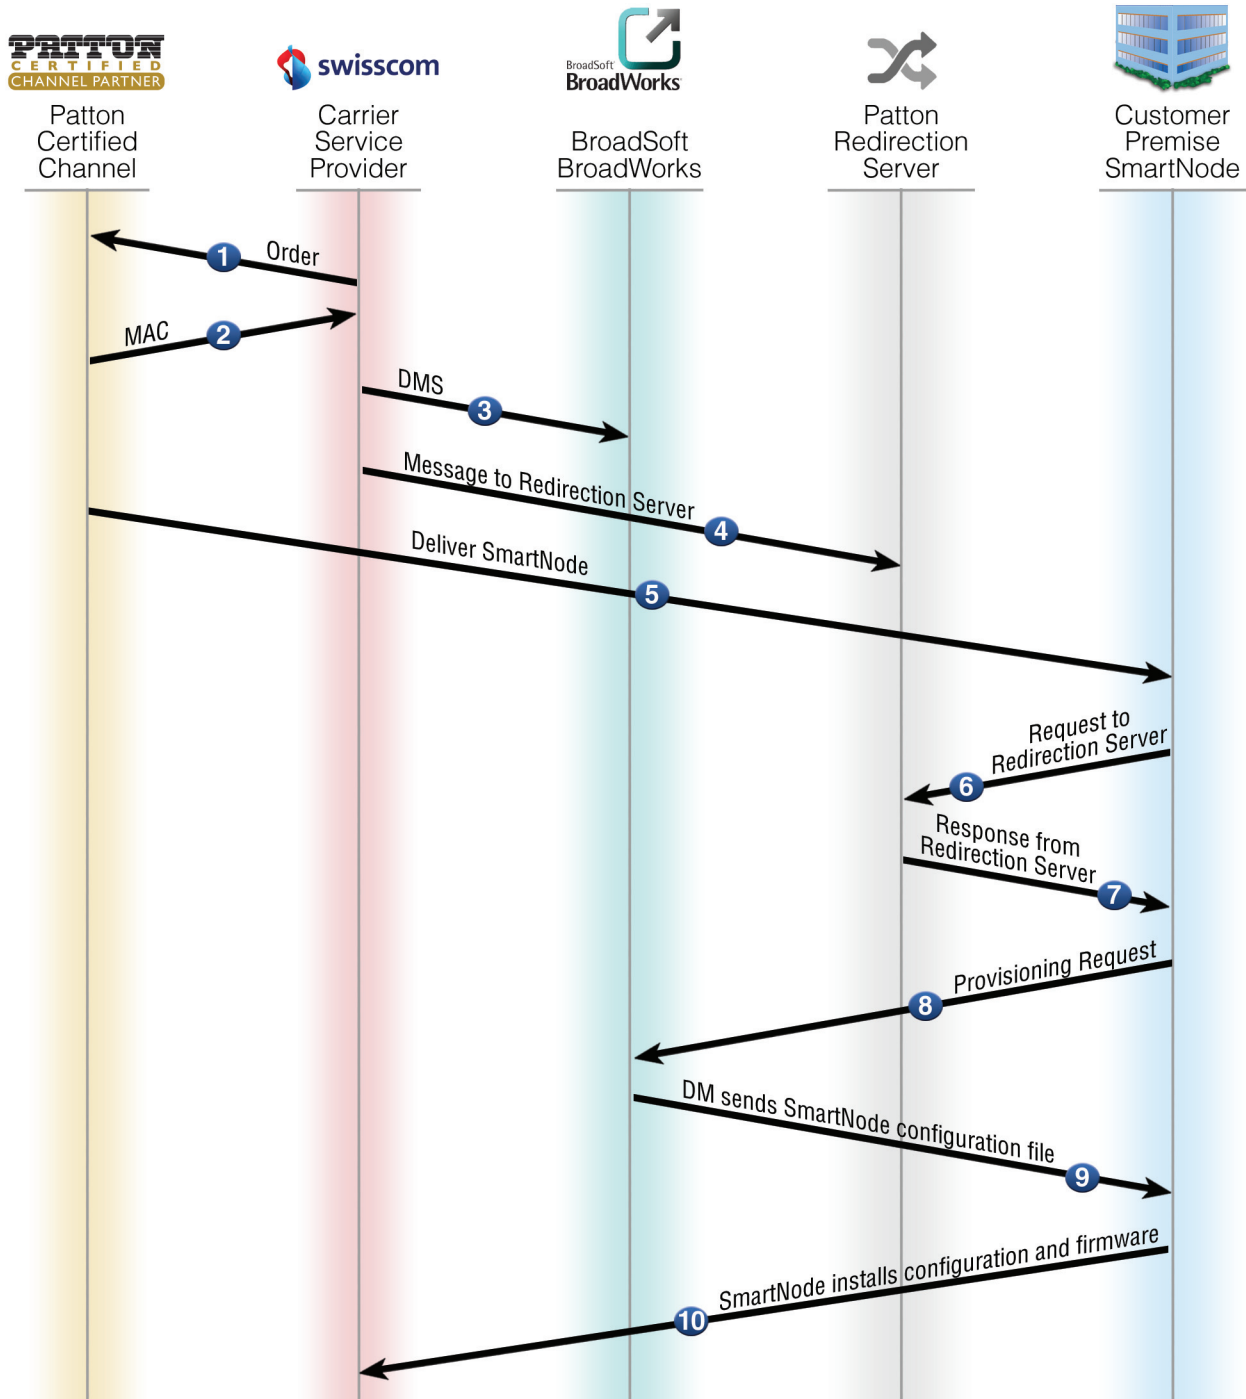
PATTON
CERTIFIED
CHANNEL PARTNER

Patton Certified Channel

swisscom

Carrier Service Provider

BroadSoft BroadWorks

BroadSoft BroadWorks

Patton Redirection Server

Customer Premise SmartNode

1 Order

2 MAC

DMS 3

Message to Redirection Server 4

Deliver SmartNode 5

Request to Redirection Server 6

Response from Redirection Server 7

Provisioning Request 8

DM sends SmartNode configuration file 9

SmartNode installs configuration and firmware 10